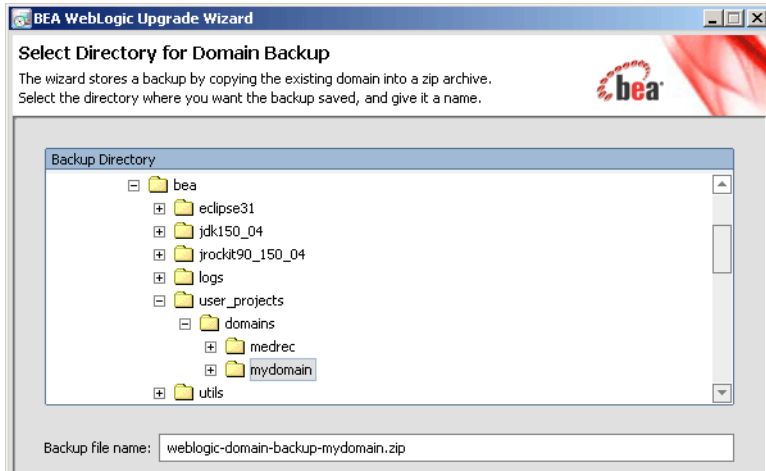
BEA WebLogic Upgrade Wizard

Select Directory for Domain Backup

The wizard stores a backup by copying the existing domain into a zip archive. Select the directory where you want the backup saved, and give it a name.

bea

Backup Directory

bea
eclipse31
jdk150_04
jrockit90_150_04
logs
user_projects
domains
medrec
mydomain
utils

Backup file name: weblogic-domain-backup-mydomain.zip